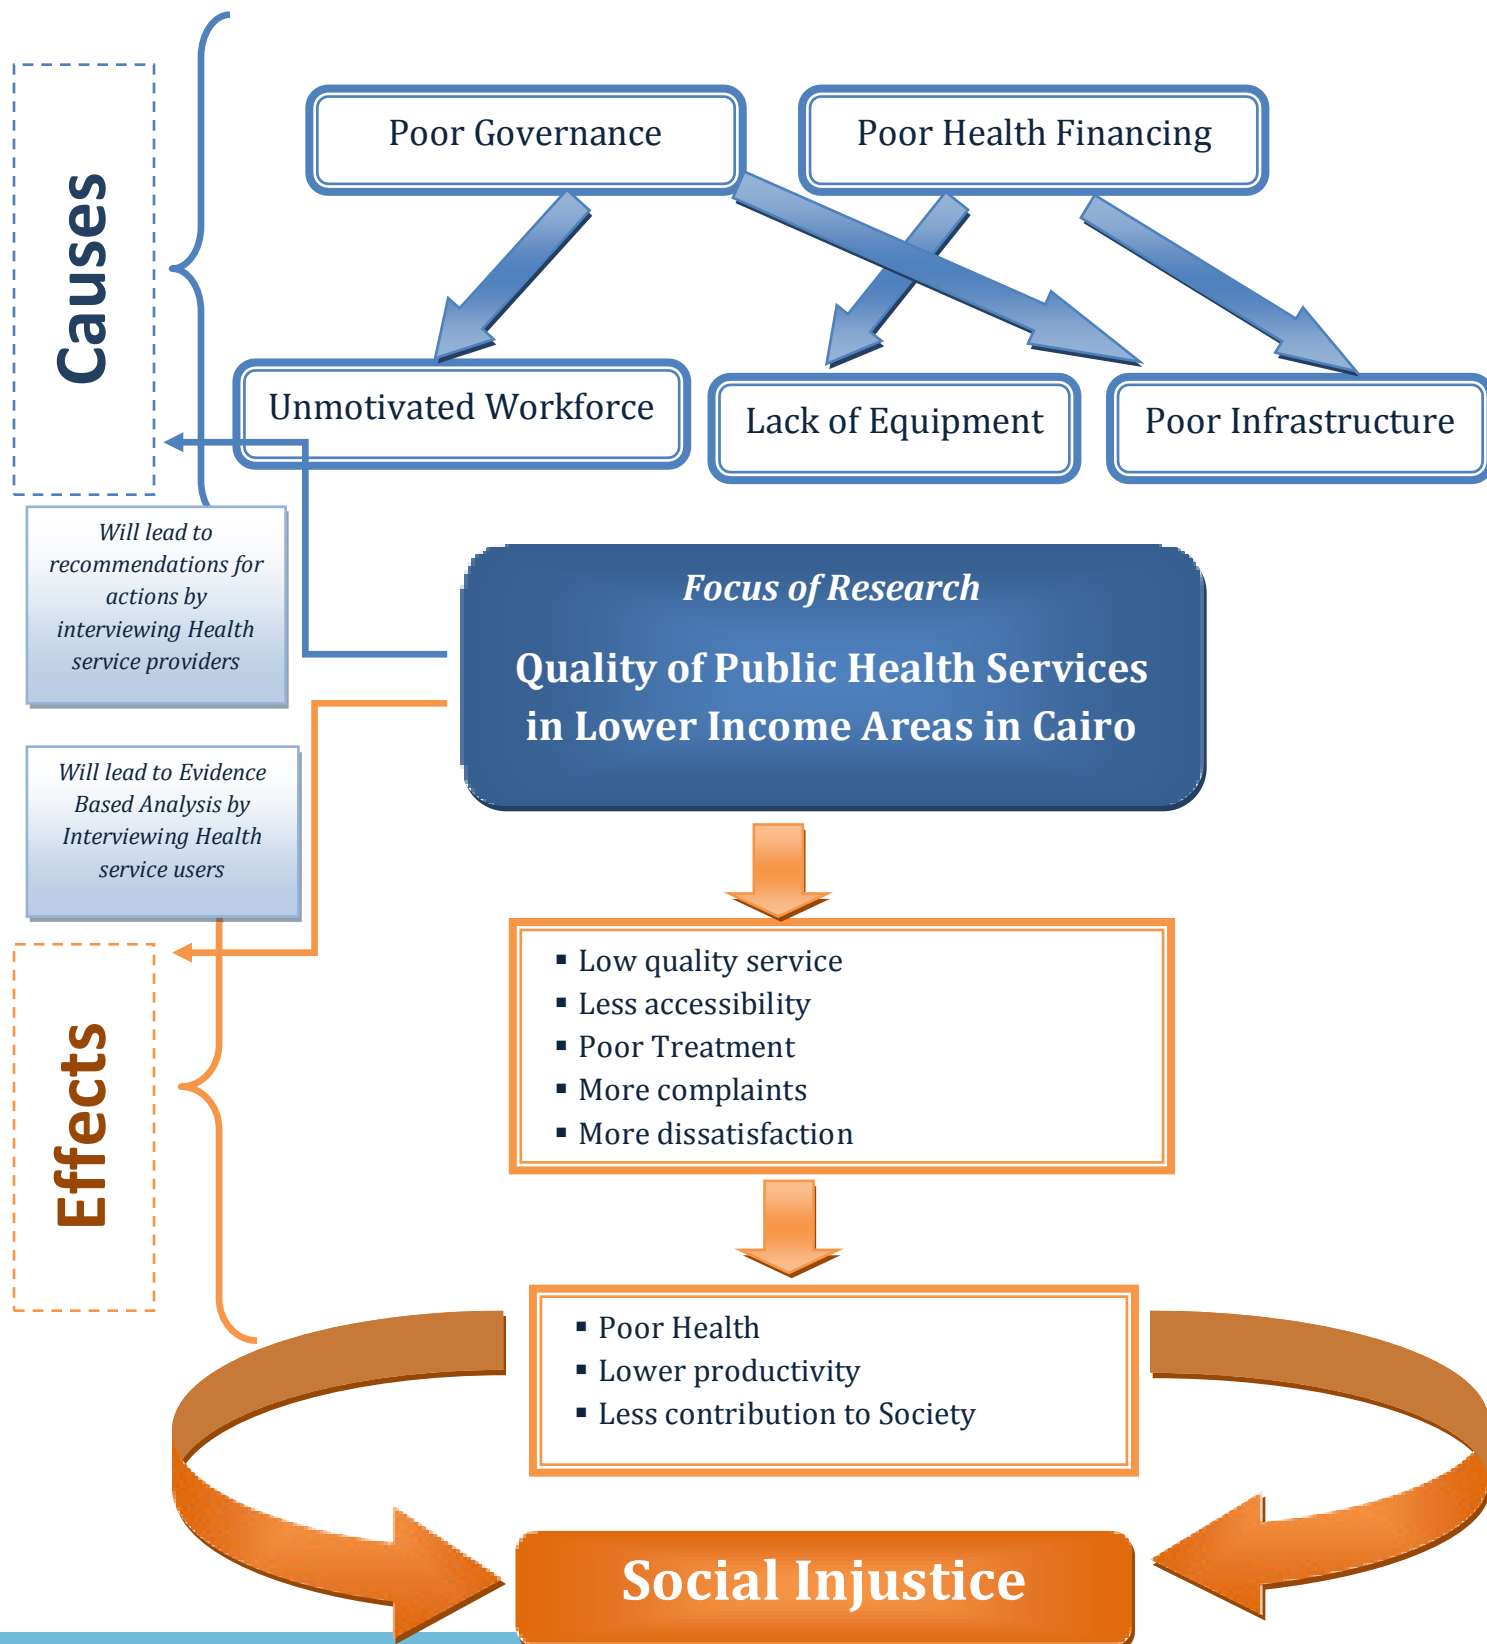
Causes

Poor Governance

Poor Health Financing

Unmotivated Workforce

Lack of Equipment

Poor Infrastructure

Will lead to recommendations for actions by interviewing Health service providers

Focus of Research

Quality of Public Health Services in Lower Income Areas in Cairo

Will lead to Evidence Based Analysis by Interviewing Health service users

Effects

- Low quality service
- Less accessibility
- Poor Treatment
- More complaints
- More dissatisfaction

- Poor Health
- Lower productivity
- Less contribution to Society

Social Injustice